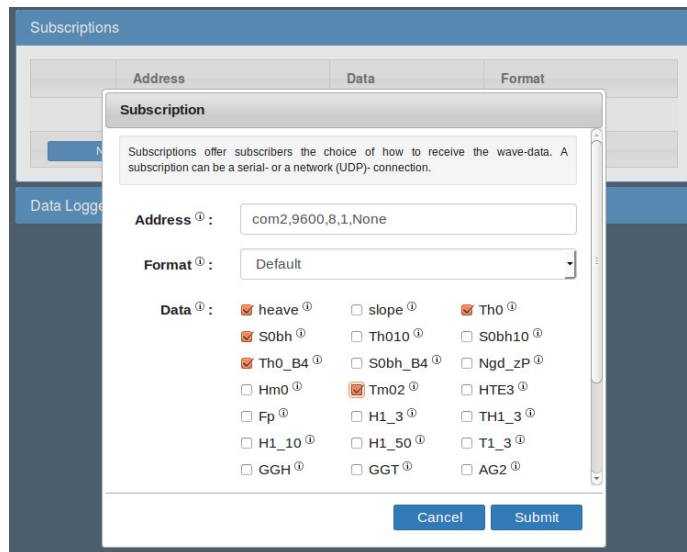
Subscriptions

| | Address | Data | Format |
|---|---|---|---|

N

Data Logge

Subscription

Subscriptions offer subscribers the choice of how to receive the wave-data. A subscription can be a serial- or a network (UDP)- connection.

Address ⓘ : com2,9600,8,1,None

Format ⓘ : Default

Data ⓘ :

| | | |
|---|---|---|
| ☑ heave ⓘ | ☐ slope ⓘ | ☑ Th0 ⓘ |
| ☑ S0bh ⓘ | ☐ Th010 ⓘ | ☐ S0bh10 ⓘ |
| ☑ Th0_B4 ⓘ | ☐ S0bh_B4 ⓘ | ☐ Ngd_zP ⓘ |
| ☐ Hm0 ⓘ | ☑ Tm02 ⓘ | ☐ HTE3 ⓘ |
| ☐ Fp ⓘ | ☐ H1_3 ⓘ | ☐ TH1_3 ⓘ |
| ☐ H1_10 ⓘ | ☐ H1_50 ⓘ | ☐ T1_3 ⓘ |
| ☐ GGH ⓘ | ☐ GGT ⓘ | ☐ AG2 ⓘ |

Cancel Submit